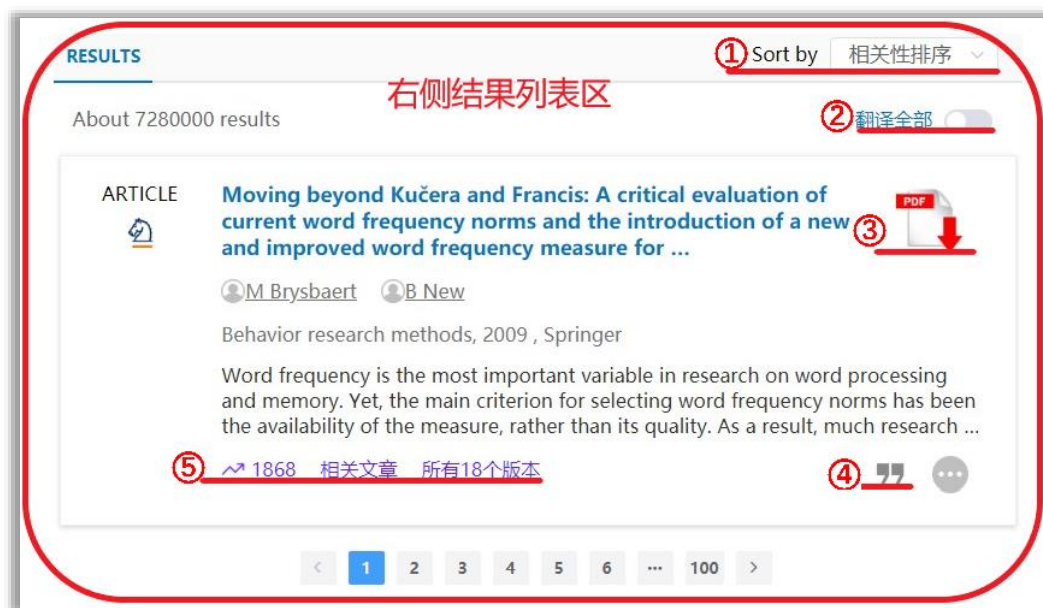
RESULTS

① Sort by 相关性排序

右侧结果列表区

About 7280000 results

② 翻译全部

ARTICLE

Moving beyond Kučera and Francis: A critical evaluation of current word frequency norms and the introduction of a new and improved word frequency measure for ...

PDF

③

M Brysbaert B New

Behavior research methods, 2009 , Springer

Word frequency is the most important variable in research on word processing and memory. Yet, the main criterion for selecting word frequency norms has been the availability of the measure, rather than its quality. As a result, much research ...

⑤ 1868 相关文章 所有18个版本

④

< 1 2 3 4 5 6 ... 100 >